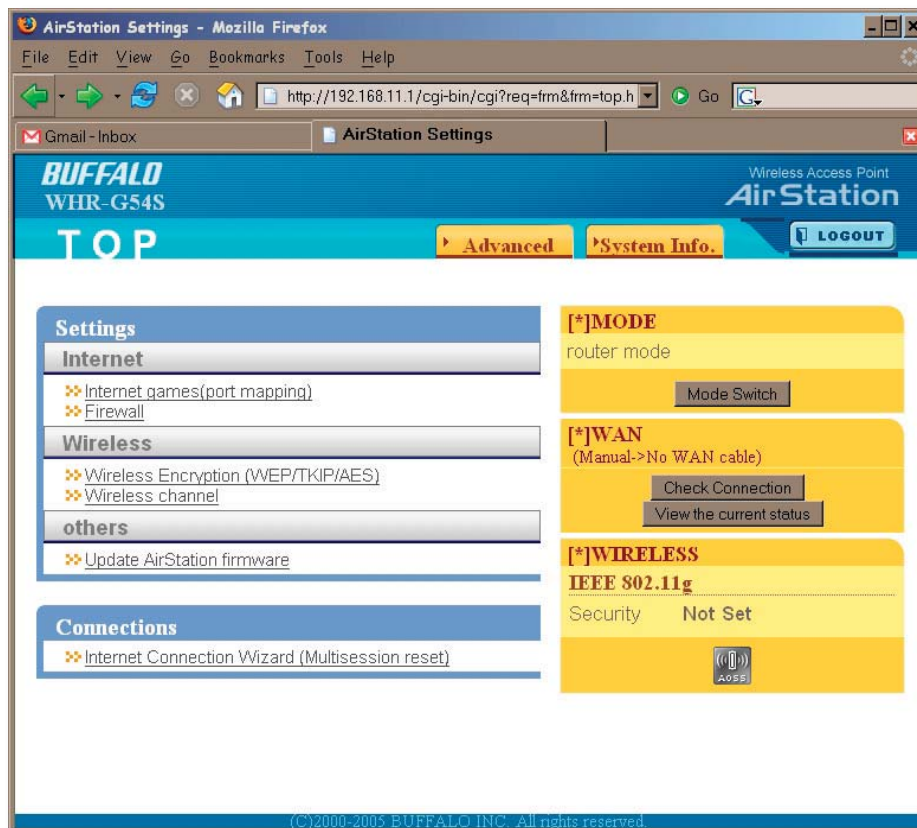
AirStation Settings - Mozilla Firefox

File Edit View Go Bookmarks Tools Help

http://192.168.11.1/cgi-bin/cgi?req=frm&frm=top.h

Go

Gmail - Inbox

AirStation Settings

BUFFALO
WHR-G54S

Wireless Access Point
AirStation

TOP

Advanced

System Info.

LOGOUT

Settings

Internet

Internet games(port mapping)
Firewall

Wireless

Wireless Encryption (WEP/TKIP/AES)
Wireless channel

others

Update AirStation firmware

Connections

Internet Connection Wizard (Multisession reset)

[*]MODE
router mode

Mode Switch

[*]WAN
(Manual->No WAN cable)

Check Connection
View the current status

[*]WIRELESS
IEEE 802.11g

Security Not Set

AOSS

(C)2000-2005 BUFFALO INC. All rights reserved.